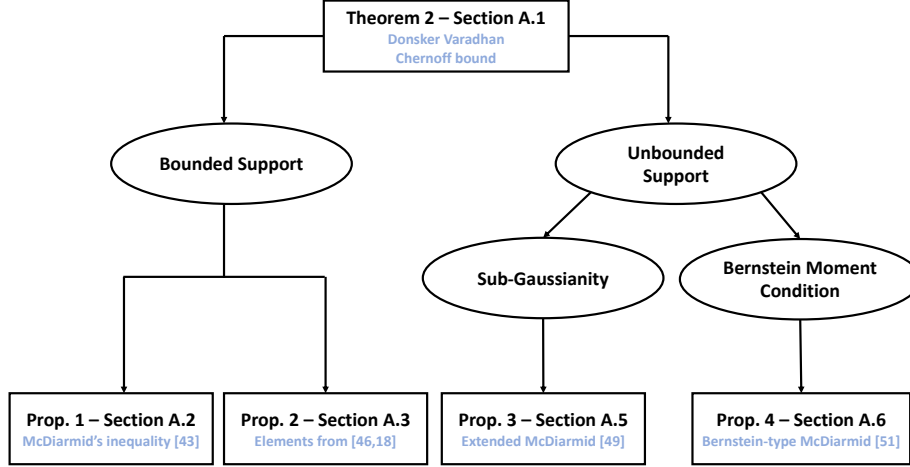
Theorem 2 – Section A.1
Donsker Varadhan
Chernoff bound

Bounded Support

Unbounded Support

Sub-Gaussianity

Bernstein Moment Condition

Prop. 1 – Section A.2
McDiarmid's inequality [43]

Prop. 2 – Section A.3
Elements from [46,18]

Prop. 3 – Section A.5
Extended McDiarmid [49]

Prop. 4 – Section A.6
Bernstein-type McDiarmid [51]